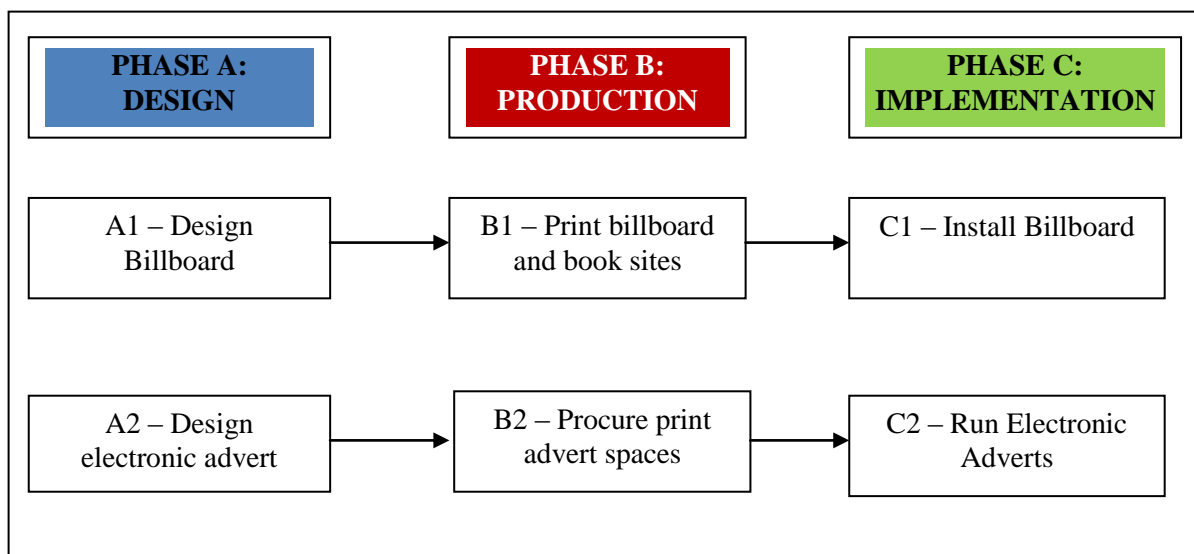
PHASE A: DESIGN

PHASE B: PRODUCTION

PHASE C: IMPLEMENTATION

A1 – Design Billboard

B1 – Print billboard and book sites

C1 – Install Billboard

A2 – Design electronic advert

B2 – Procure print advert spaces

C2 – Run Electronic Adverts